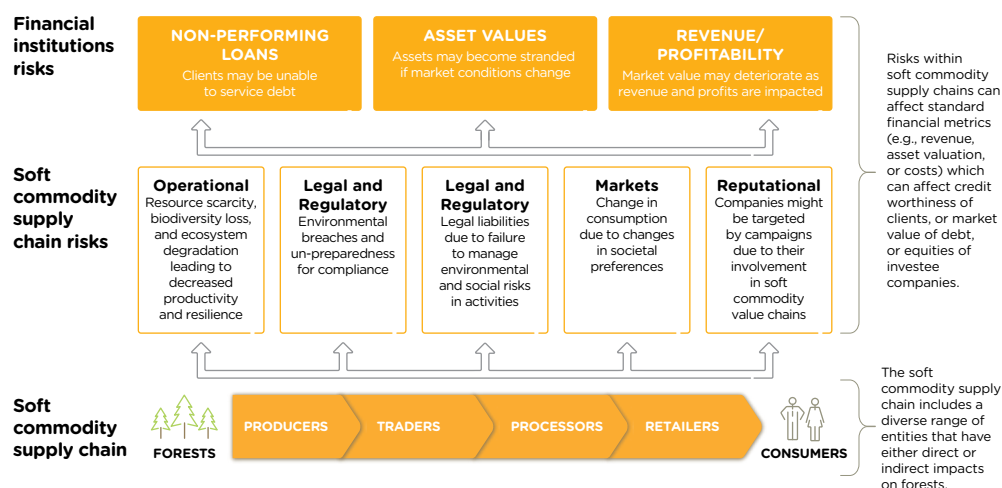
Financial institutions risks

NON-PERFORMING LOANS
Clients may be unable to service debt

ASSET VALUES
Assets may become stranded if market conditions change

REVENUE/ PROFITABILITY
Market value may deteriorate as revenue and profits are impacted

Risks within soft commodity supply chains can affect standard financial metrics (e.g., revenue, asset valuation, or costs) which can affect credit worthiness of clients, or market value of debt, or equities of investee companies.

Soft commodity supply chain risks

Operational
Resource scarcity, biodiversity loss, and ecosystem degradation leading to decreased productivity and resilience

Legal and Regulatory
Environmental breaches and un-preparedness for compliance

Legal and Regulatory
Legal liabilities due to failure to manage environmental and social risks in activities

Markets
Change in consumption due to changes in societal preferences

Reputational
Companies might be targeted by campaigns due to their involvement in soft commodity value chains

Soft commodity supply chain

FORESTS

PRODUCERS

TRADERS

PROCESSORS

RETAILERS

CONSUMERS

The soft commodity supply chain includes a diverse range of entities that have either direct or indirect impacts on forests.